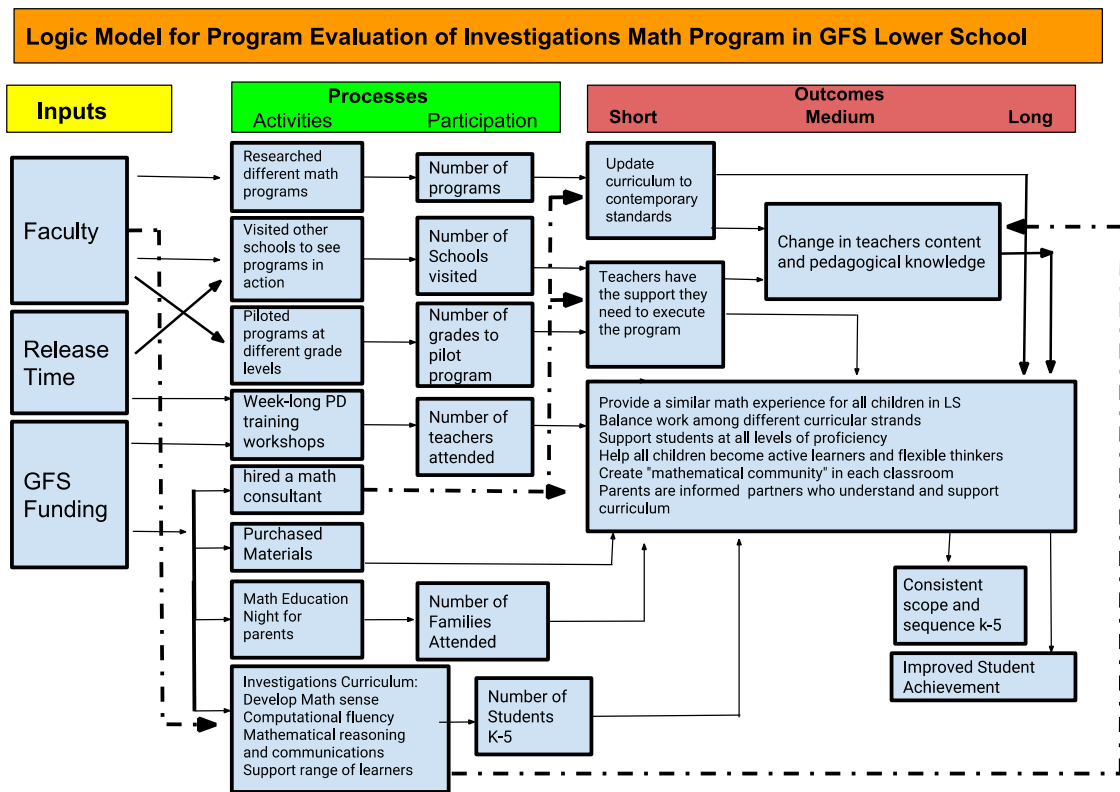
Logic Model for Program Evaluation of Investigations Math Program in GFS Lower School

Inputs

Processes
Activities Participation

Outcomes
Short Medium Long

Faculty

Release Time

GFS Funding

Researched different math programs

Number of programs

Visited other schools to see programs in action

Number of Schools visited

Piloted programs at different grade levels

Number of grades to pilot program

Week-long PD training workshops

Number of teachers attended

hired a math consultant

Purchased Materials

Math Education Night for parents

Number of Families Attended

Investigations Curriculum:
Develop Math sense
Computational fluency
Mathematical reasoning and communications
Support range of learners

Number of Students K-5

Update curriculum to contemporary standards

Teachers have the support they need to execute the program

Change in teachers content and pedagogical knowledge

Provide a similar math experience for all children in LS
Balance work among different curricular strands
Support students at all levels of proficiency
Help all children become active learners and flexible thinkers
Create "mathematical community" in each classroom
Parents are informed partners who understand and support curriculum

Consistent scope and sequence k-5

Improved Student Achievement